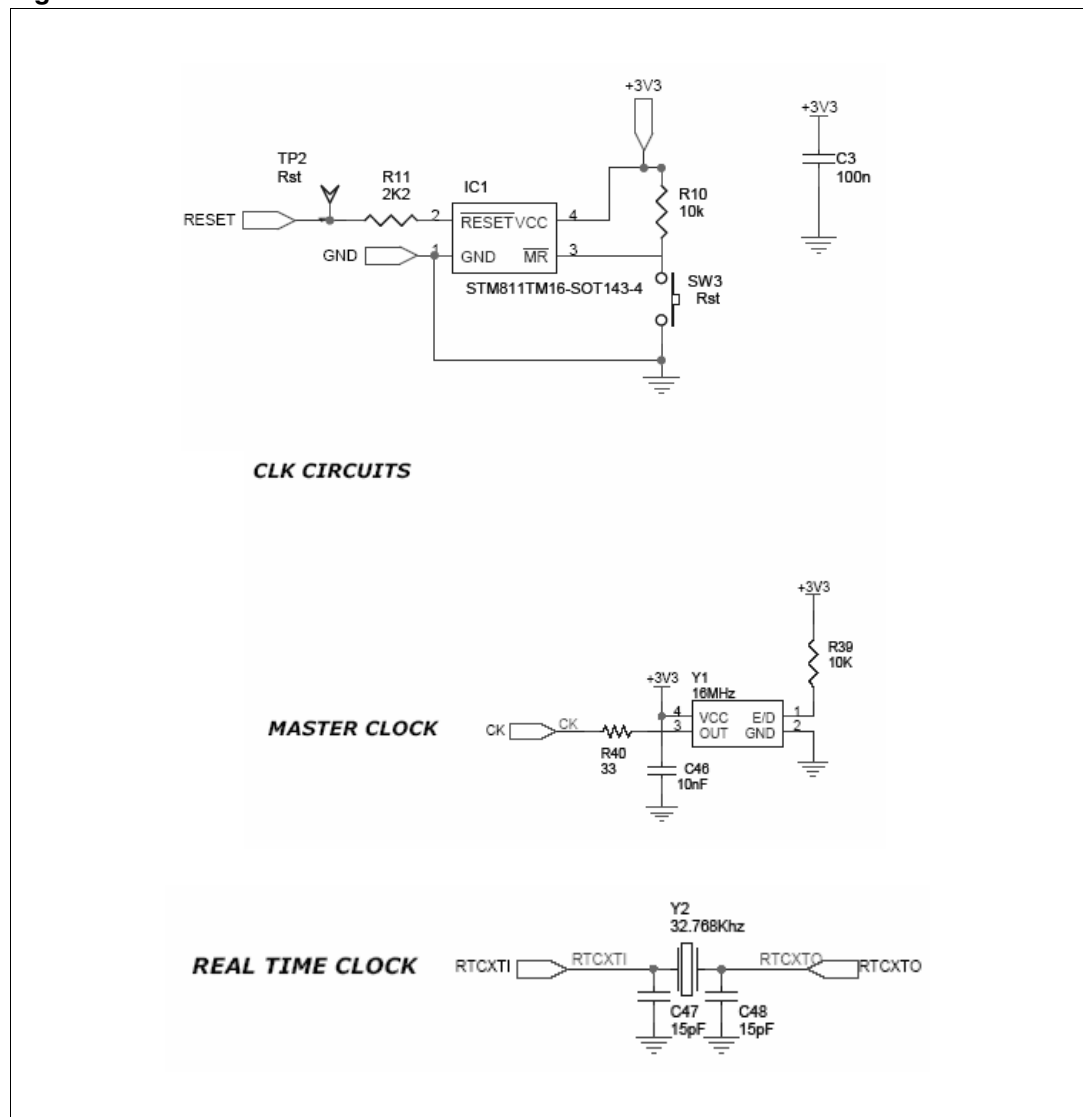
+3V3

+3V3

C3
100n

TP2
Rst

R11
2K2

IC1

R10
10k

RESET

2

$\overline{RESET}$ VCC

4

GND

1

GND $\overline{MR}$

3

SW3
Rst

STM811TM16-SOT143-4

CLK CIRCUITS

+3V3

R39
10K

+3V3

Y1
16MHz

MASTER CLOCK

CK

CK

R40
33

4
3

VCC E/D
OUT GND

1
2

C46
10nF

Y2
32.768Khz

REAL TIME CLOCK

RTCXTI

RTCXTI

RTCXTO

RTCXTO

C47
15pF

C48
15pF